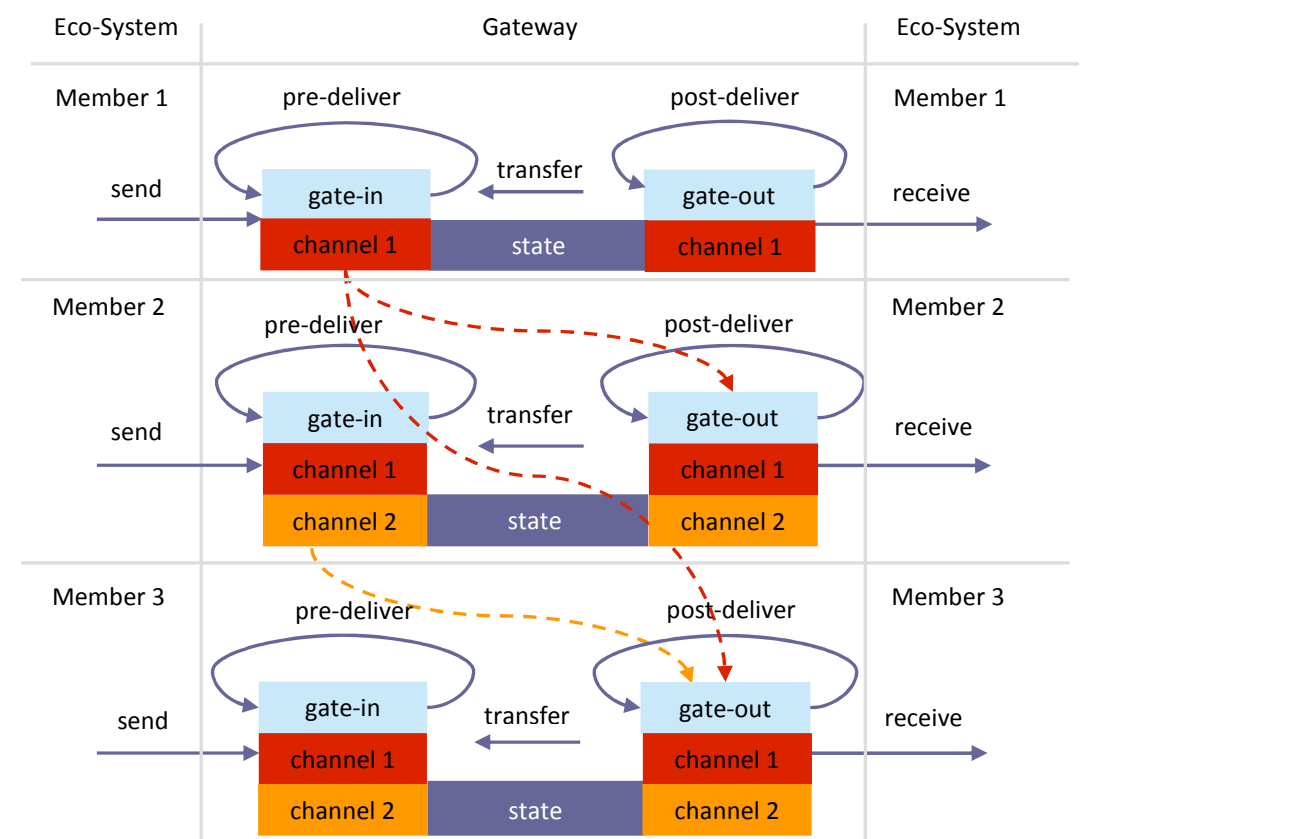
Eco-System
Gateway
Eco-System

Member 1
pre-deliver
post-deliver
Member 1
transfer
send
gate-in
gate-out
receive
channel 1
state
channel 1

Member 2
pre-deliver
post-deliver
Member 2
gate-in
transfer
gate-out
send
receive
channel 1
channel 1
channel 2
state
channel 2

Member 3
pre-deliver
post-deliver
Member 3
gate-in
gate-out
send
transfer
receive
channel 1
channel 1
channel 2
state
channel 2